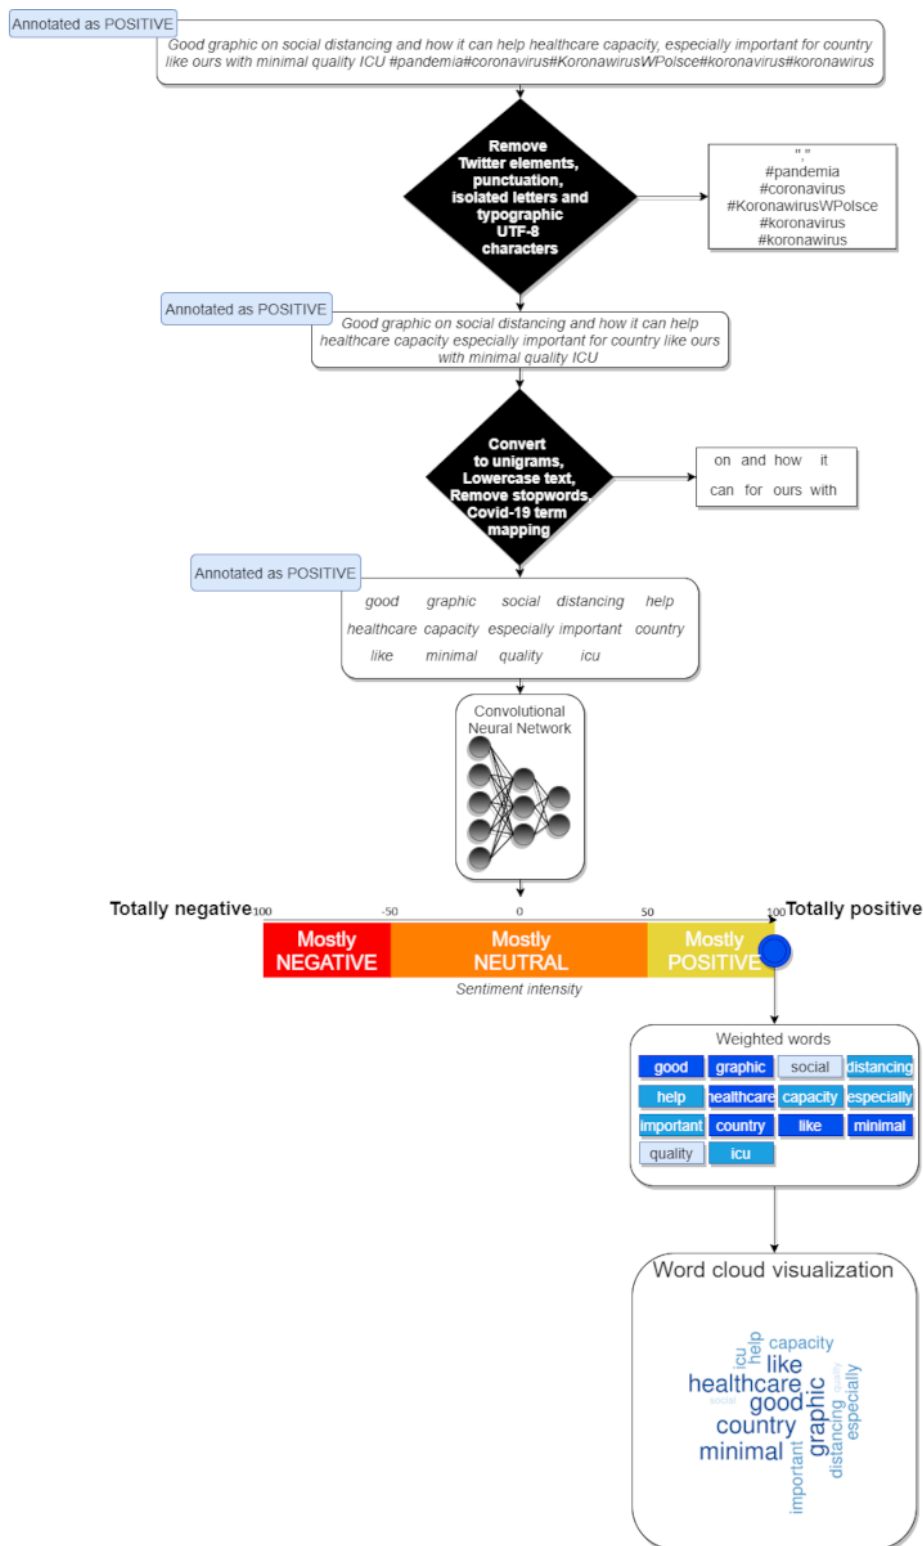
Annotated as POSITIVE

Good graphic on social distancing and how it can help healthcare capacity, especially important for country like ours with minimal quality ICU #pandemia#coronavirus#KoronawirusWPolsce#koronavirus#koronawirus

Remove Twitter elements, punctuation, isolated letters and typographic UTF-8 characters

" "
,
#pandemia
#coronavirus
#KoronawirusWPolsce
#koronavirus
#koronawirus

Annotated as POSITIVE

Good graphic on social distancing and how it can help healthcare capacity especially important for country like ours with minimal quality ICU

Convert to unigrams, Lowercase text, Remove stopwords, Covid-19 term mapping

on and how it
can for ours with

Annotated as POSITIVE

good graphic social distancing help
healthcare capacity especially important country
like minimal quality icu

Convolutional Neural Network

Totally negative 100 -50 0 50 100 Totally positive

Mostly NEGATIVE
Mostly NEUTRAL
Mostly POSITIVE

Sentiment intensity

Weighted words

| good | graphic | social | distancing |
|---|---|---|---|
| help | healthcare | capacity | especially |
| important | country | like | minimal |
| quality | icu | | |

Word cloud visualization

icu help capacity like healthcare good graphic quality especially social country distancing minimal important